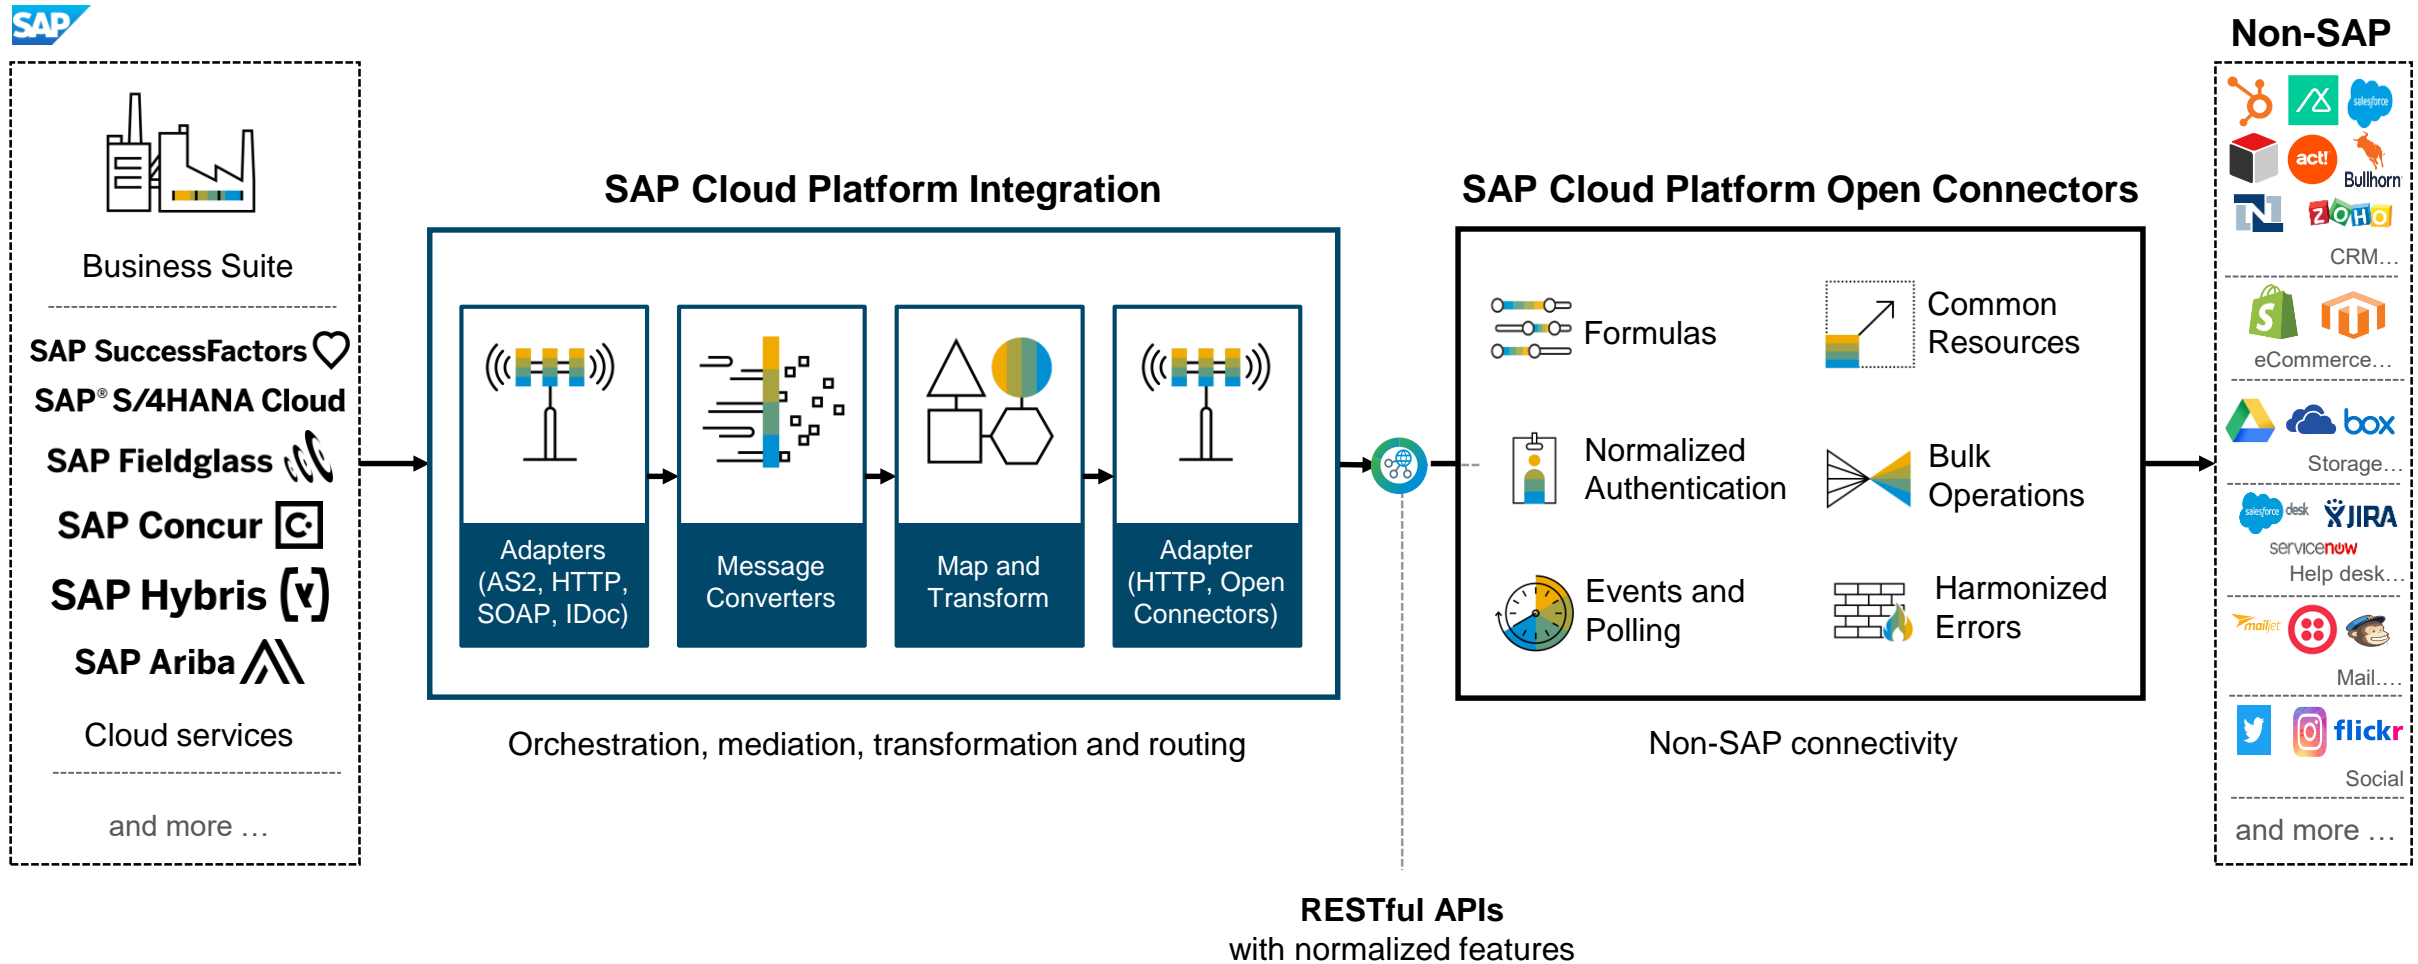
SAP

Business Suite

SAP SuccessFactors
SAP® S/4HANA Cloud
SAP Fieldglass
SAP Concur
SAP Hybris
SAP Ariba

Cloud services

and more …

SAP Cloud Platform Integration

Adapters (AS2, HTTP, SOAP, IDoc)

Message Converters

Map and Transform

Adapter (HTTP, Open Connectors)

Orchestration, mediation, transformation and routing

SAP Cloud Platform Open Connectors

Formulas

Common Resources

Normalized Authentication

Bulk Operations

Events and Polling

Harmonized Errors

Non-SAP connectivity

RESTful APIs
with normalized features

Non-SAP

salesforce
act!
Bullhorn
ZOHO
CRM…

eCommerce…

box
Storage…

salesforce desk
JIRA
servicenow
Help desk…

mailjet
Mail.…

flickr
Social

and more …